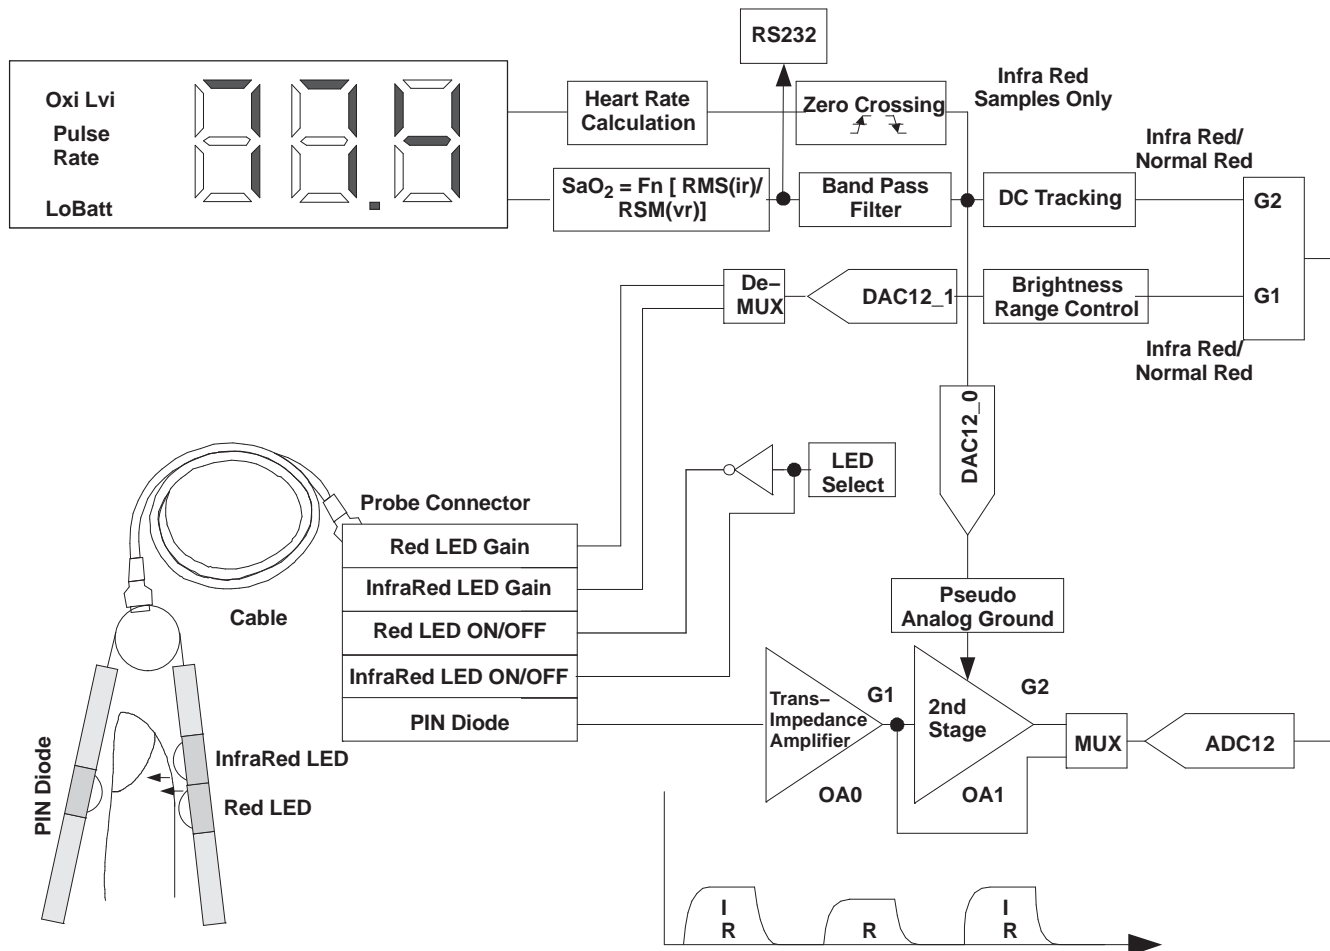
RS232

Oxi Lvi
Pulse
Rate
LoBatt

Heart Rate Calculation

Zero Crossing

Infra Red Samples Only

Infra Red/ Normal Red

$SaO_2$ = Fn [ RMS(ir)/ RSM(vr)]

Band Pass Filter

DC Tracking

G2

De– MUX

DAC12_1

Brightness Range Control

G1

Infra Red/ Normal Red

DAC12_0

LED Select

Probe Connector

Red LED Gain

InfraRed LED Gain

Red LED ON/OFF

InfraRed LED ON/OFF

PIN Diode

Cable

Pseudo Analog Ground

Trans– Impedance Amplifier

G1

2nd Stage

G2

MUX

ADC12

OA0

OA1

PIN Diode

InfraRed LED

Red LED

I
R

R

I
R